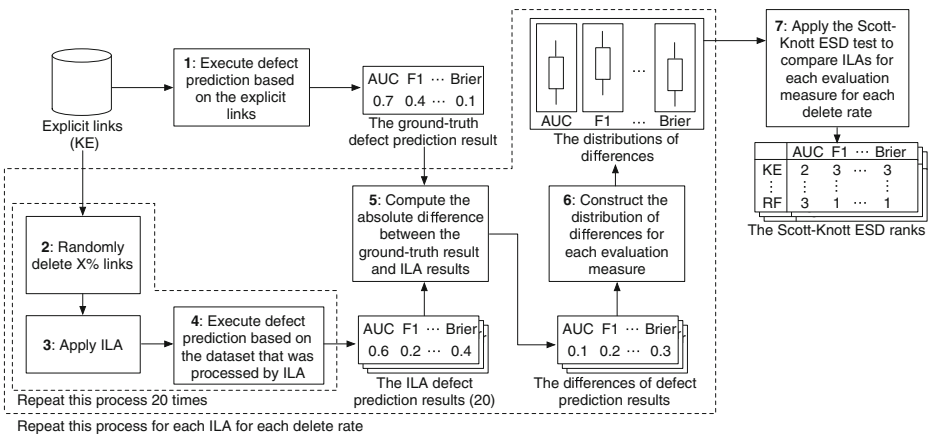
Explicit links (KE)

**1**: Execute defect prediction based on the explicit links

| AUC | F1 | ⋯ | Brier |
|---|---|---|---|
| 0.7 | 0.4 | ⋯ | 0.1 |

The ground-truth defect prediction result

AUC F1 ... Brier

The distributions of differences

**7**: Apply the Scott-Knott ESD test to compare ILAs for each evaluation measure for each delete rate

| | AUC | F1 | ⋯ | Brier |
|---|---|---|---|---|
| KE | 2 | 3 | ⋯ | 3 |
| ⋮ | ⋮ | ⋮ | | ⋮ |
| RF | 3 | 1 | ⋯ | 1 |

The Scott-Knott ESD ranks

**2**: Randomly delete X% links

**3**: Apply ILA

**4**: Execute defect prediction based on the dataset that was processed by ILA

**5**: Compute the absolute difference between the ground-truth result and ILA results

**6**: Construct the distribution of differences for each evaluation measure

| AUC | F1 | ⋯ | Brier |
|---|---|---|---|
| 0.6 | 0.2 | ⋯ | 0.4 |

The ILA defect prediction results (20)

| AUC | F1 | ⋯ | Brier |
|---|---|---|---|
| 0.1 | 0.2 | ⋯ | 0.3 |

The differences of defect prediction results

Repeat this process 20 times

Repeat this process for each ILA for each delete rate